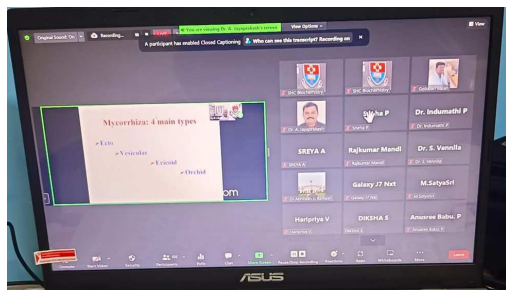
Original Sound: On
Recording...
You are viewing Dr. R. Jayaprakash's screen
View Options
View
A participant has enabled Closed Captioning
Who can see this transcript?
Recording on

Mycorrhiza: 4 main types

Ecto
Vesicular
Ericoid
Orchid

om

SHC BIOCHEMISTRY
SHC BIOCHEMISTRY
Gobinath Ravi
Dr. A. Jayaprakash
Sneha P
Sneha P
Dr. Indumathi P
Dr. Indumathi P
SREYA A
SREYA A
Rajkumar Mandi
Rajkumar Mandi
Dr. S. Vannila
Dr. S. Vannila
Galaxy J7 Nxt
Galaxy J7 Nxt
M.SatyaSri
M.SatyaSri
Haripriya V
Haripriya V
DIKSHA S
DIKSHA S
Anusree Babu. P
Anusree Babu. P

Unmute
Start Video
Security
Participants
Polls
Chat
Share Screen
Pause/Stop Recording
Reactions
Apps
Whiteboards
More
Leave

ASUS